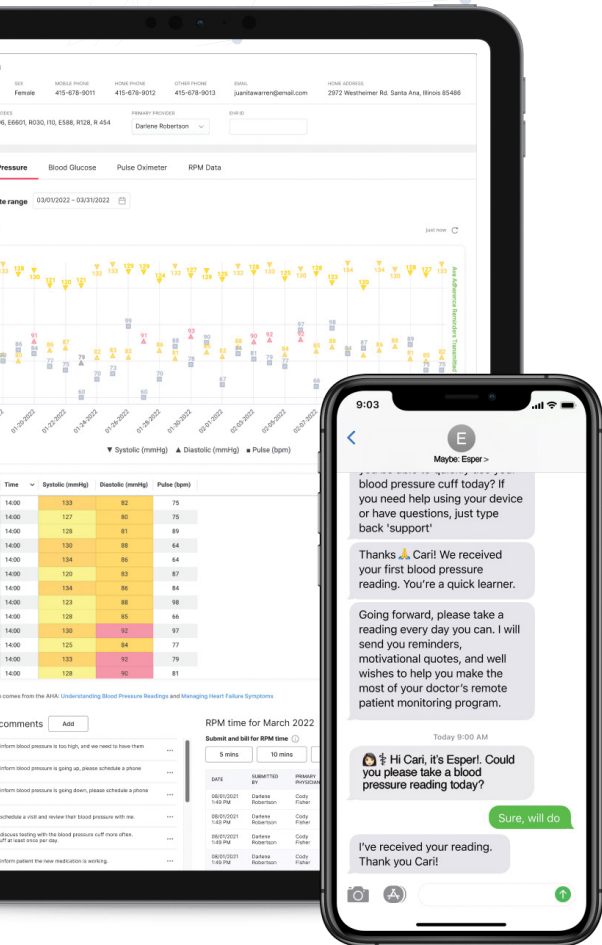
SEX Female
MOBILE PHONE 415-678-9011
HOME PHONE 415-678-9012
OTHER PHONE 415-678-9013
EMAIL juanitawarren@email.com
HOME ADDRESS 2972 Westheimer Rd. Santa Ana, Illinois 85486

ODES
6, E6601, R030, I10, E588, R128, R 454

PRIMARY PROVIDER
Darlene Robertson

EHR ID

ressure Blood Glucose Pulse Oximeter RPM Data

te range 03/01/2022 – 03/31/2022

just now

133 128 130 121 133 129 129 124 130 127 127 130 128 133 128 124 134 134 128 127 133 130

91 84 86 79 77 82 84 83 98 95 93 90 88 86 92 92 87 82 84 86 83 73 75 74 71 60 79 81 66 64 67 76 64 75 89 78 89

01-20-2022 01-22-2022 01-24-2022 01-26-2022 01-28-2022 01-30-2022 02-01-2022 02-03-2022 02-05-2022 02-07-2022

Ava Adherence Reminders Transmitted

▼ Systolic (mmHg) ▲ Diastolic (mmHg) ■ Pulse (bpm)

| Time | Systolic (mmHg) | Diastolic (mmHg) | Pulse (bpm) |
|---|---|---|---|
| 14:00 | 133 | 82 | 75 |
| 14:00 | 127 | 80 | 75 |
| 14:00 | 128 | 81 | 89 |
| 14:00 | 130 | 88 | 64 |
| 14:00 | 134 | 86 | 64 |
| 14:00 | 120 | 83 | 87 |
| 14:00 | 134 | 86 | 84 |
| 14:00 | 123 | 88 | 98 |
| 14:00 | 128 | 95 | 66 |
| 14:00 | 130 | 92 | 97 |
| 14:00 | 125 | 84 | 77 |
| 14:00 | 133 | 92 | 79 |
| 14:00 | 128 | 90 | 81 |

comes from the AHA: Understanding Blood Pressure Readings and Managing Heart Failure Symptoms

omments Add

inform blood pressure is too high, and we need to have them
inform blood pressure is going up, please schedule a phone
inform blood pressure is going down, please schedule a phone
schedule a visit and review their blood pressure with me.
discuss testing with the blood pressure cuff more often. cuff at least once per day.
inform patient the new medication is working.

RPM time for March 2022
Submit and bill for RPM time
5 mins 10 mins

| DATE | SUBMITTED BY | PRIMARY PHYSICIAN |
|---|---|---|
| 08/01/2021 1:49 PM | Darlene Robertson | Cody Fisher |
| 08/01/2021 1:49 PM | Darlene Robertson | Cody Fisher |
| 08/01/2021 1:49 PM | Darlene Robertson | Cody Fisher |
| 08/01/2021 1:49 PM | Darlene Robertson | Cody Fisher |

9:03
E
Maybe: Esper >

blood pressure cuff today? If you need help using your device or have questions, just type back 'support'

Thanks 🙏 Cari! We received your first blood pressure reading. You're a quick learner.

Going forward, please take a reading every day you can. I will send you reminders, motivational quotes, and well wishes to help you make the most of your doctor's remote patient monitoring program.

Today 9:00 AM

👩🏻‍⚕️ Hi Cari, it's Esper!. Could you please take a blood pressure reading today?

Sure, will do

I've received your reading. Thank you Cari!